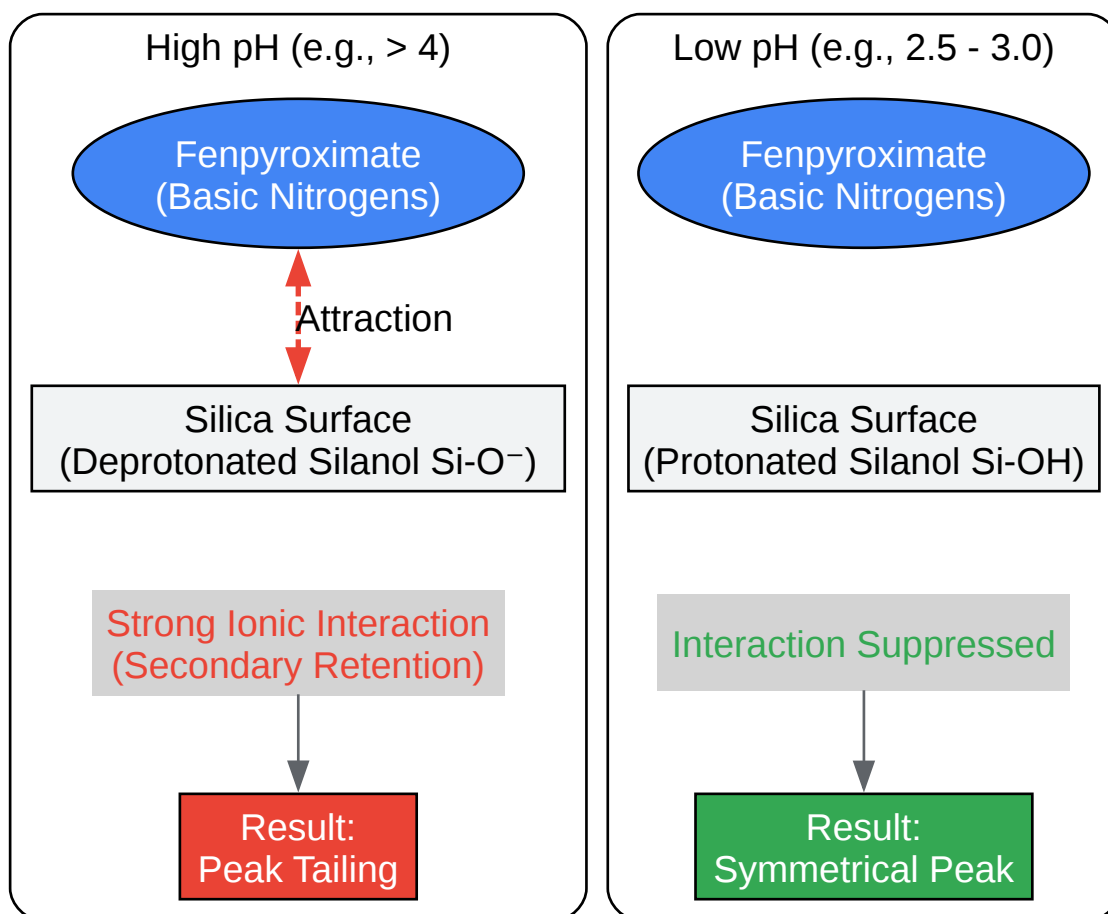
High pH (e.g., > 4)

Fenpyroximate
(Basic Nitrogens)

Attraction

Silica Surface
(Deprotonated Silanol Si-O⁻)

Strong Ionic Interaction
(Secondary Retention)

Result:
Peak Tailing

Low pH (e.g., 2.5 - 3.0)

Fenpyroximate
(Basic Nitrogens)

Silica Surface
(Protonated Silanol Si-OH)

Interaction Suppressed

Result:
Symmetrical Peak